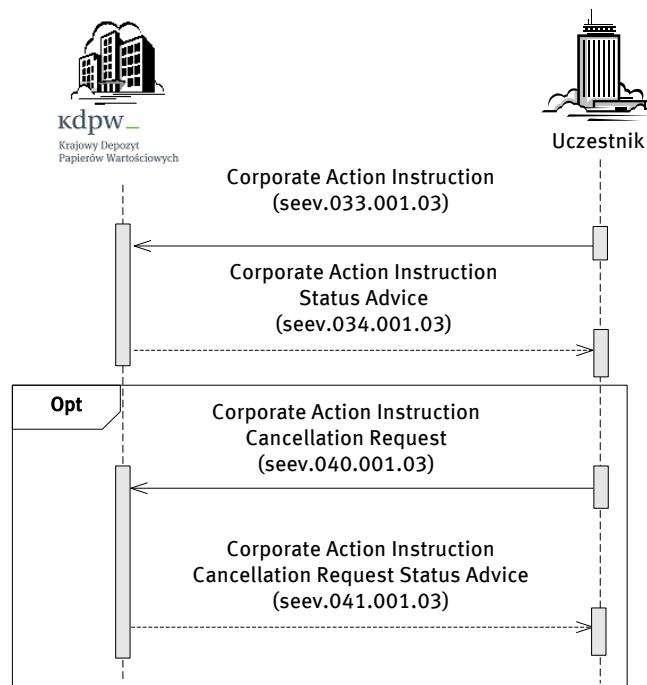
kdpw_
Krajowy Depozyt Papierów Wartościowych

Uczestnik

Corporate Action Instruction
(seev.033.001.03)

Corporate Action Instruction
Status Advice
(seev.034.001.03)

Opt

Corporate Action Instruction
Cancellation Request
(seev.040.001.03)

Corporate Action Instruction
Cancellation Request Status Advice
(seev.041.001.03)